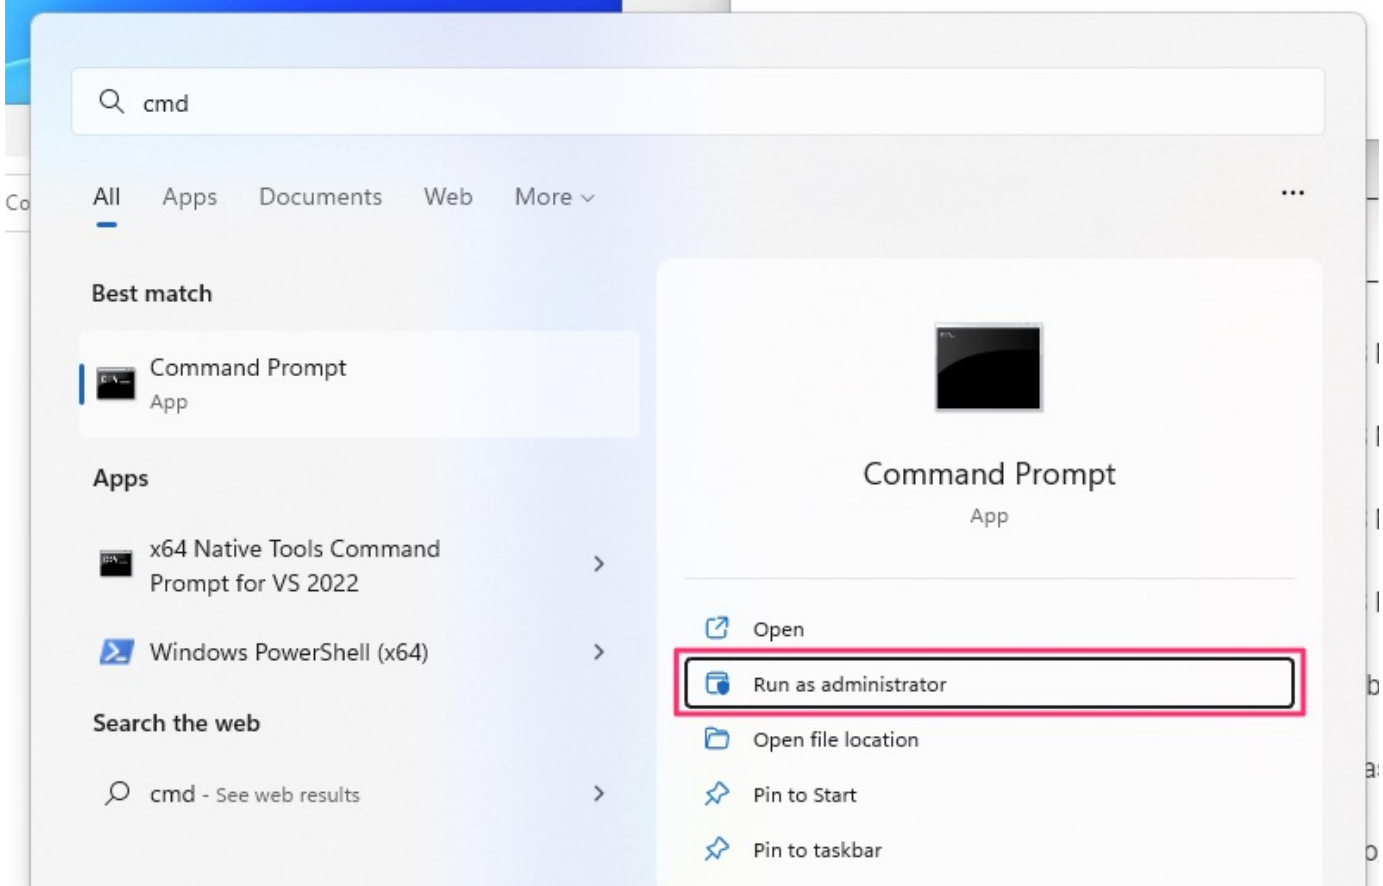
cmd

Co

All Apps Documents Web More

...

Best match

Command Prompt
App

Apps

x64 Native Tools Command Prompt for VS 2022

Windows PowerShell (x64)

Search the web

cmd - See web results

Command Prompt
App

Open

Run as administrator

Open file location

Pin to Start

Pin to taskbar